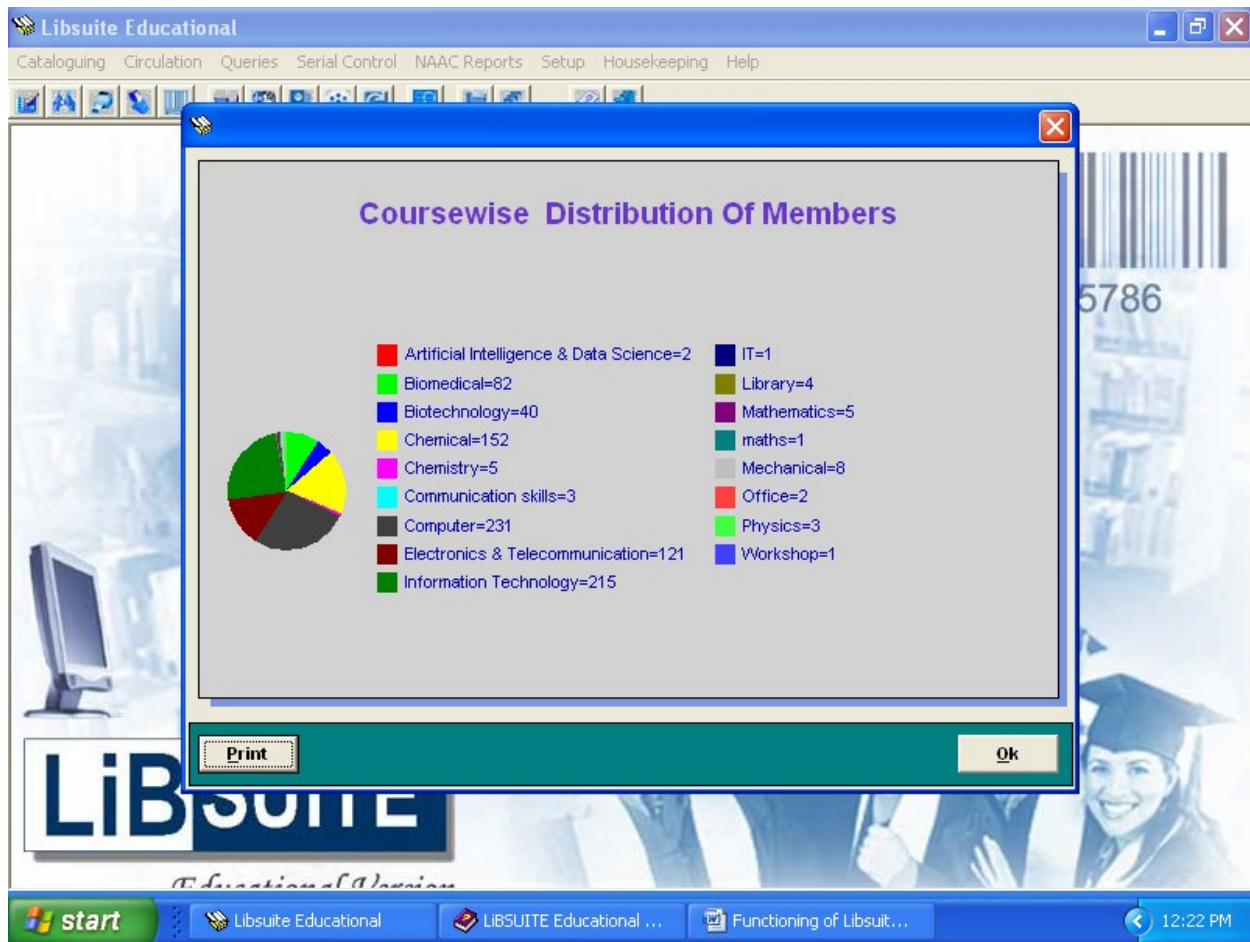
Libsuite Educational

Cataloguing Circulation Queries Serial Control NAAC Reports Setup Housekeeping Help

Coursewise Distribution Of Members

Artificial Intelligence & Data Science=2
Biomedical=82
Biotechnology=40
Chemical=152
Chemistry=5
Communication skills=3
Computer=231
Electronics & Telecommunication=121
Information Technology=215

IT=1
Library=4
Mathematics=5
maths=1
Mechanical=8
Office=2
Physics=3
Workshop=1

Print

Ok

5786

LiBSUITE

Educational Version

start

Libsuite Educational

LiBSUITE Educational ...

Functioning of Libsuit...

12:22 PM